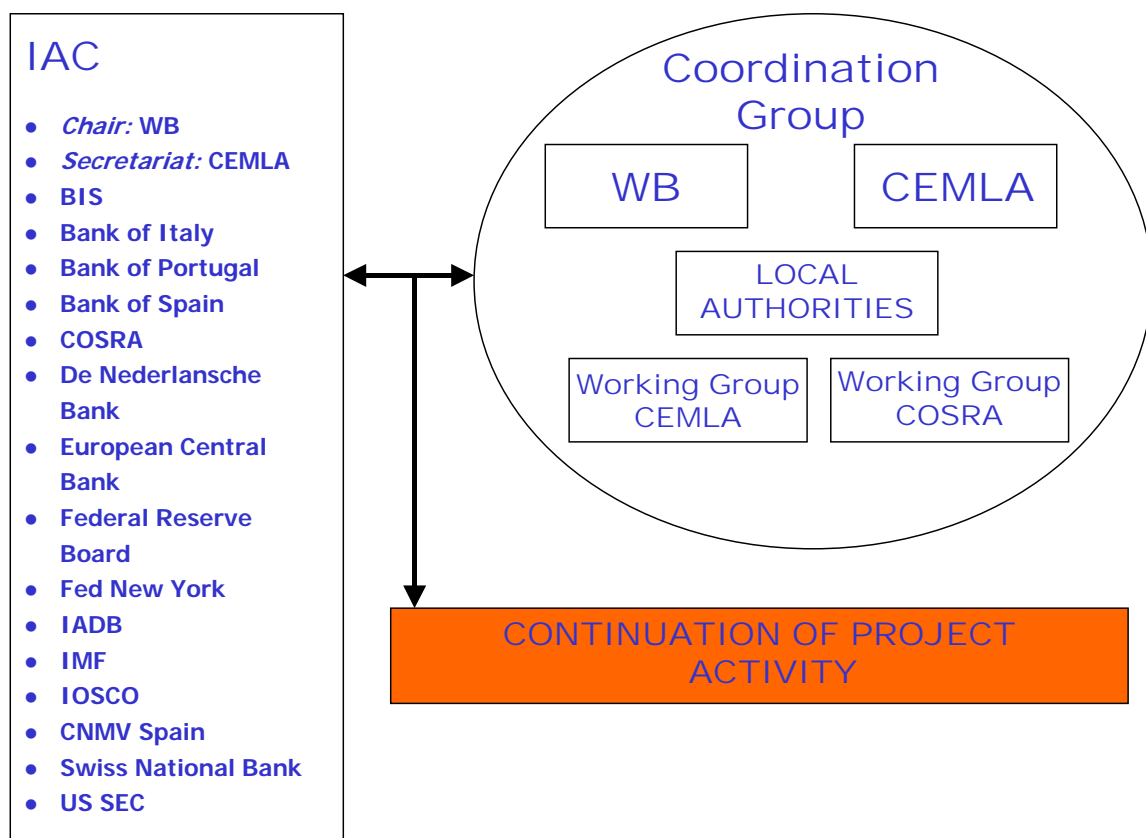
IAC

- *Chair:* WB
- *Secretariat:* CEMLA
- BIS
- Bank of Italy
- Bank of Portugal
- Bank of Spain
- COSRA
- De Nederlansche Bank
- European Central Bank
- Federal Reserve Board
- Fed New York
- IADB
- IMF
- IOSCO
- CNMV Spain
- Swiss National Bank
- US SEC

Coordination Group

WB

CEMLA

LOCAL AUTHORITIES

Working Group CEMLA

Working Group COSRA

CONTINUATION OF PROJECT ACTIVITY